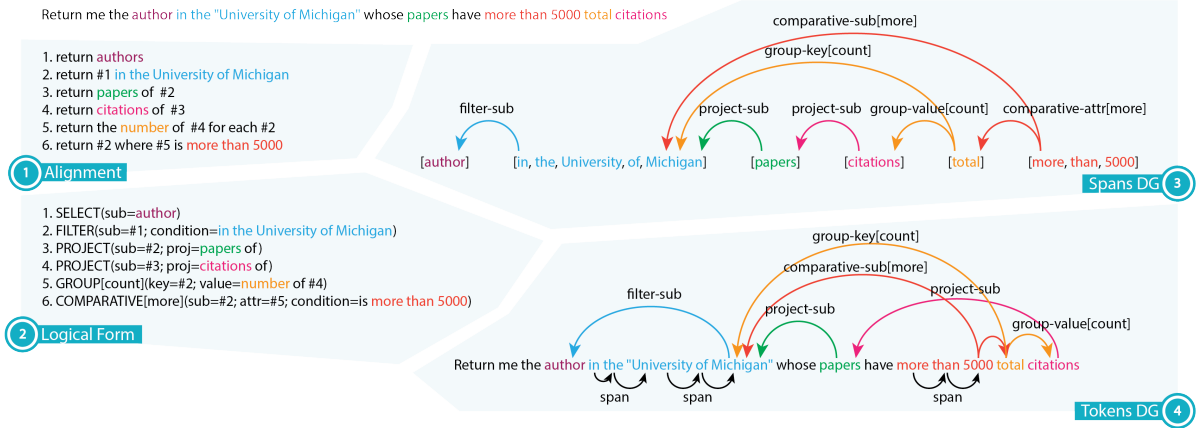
Return me the author in the "University of Michigan" whose papers have more than 5000 total citations

1. return authors
2. return #1 in the University of Michigan
3. return papers of #2
4. return citations of #3
5. return the number of #4 for each #2
6. return #2 where #5 is more than 5000

1 Alignment

comparative-sub[more]
group-key[count]
filter-sub
project-sub
project-sub
group-value[count]
comparative-attr[more]

[author] [in, the, University, of, Michigan] [papers] [citations] [total] [more, than, 5000]

Spans DG 3

1. SELECT(sub=author)
2. FILTER(sub=#1; condition=in the University of Michigan)
3. PROJECT(sub=#2; proj=papers of)
4. PROJECT(sub=#3; proj=citations of)
5. GROUP[count](key=#2; value=number of #4)
6. COMPARATIVE[more](sub=#2; attr=#5; condition=is more than 5000)

2 Logical Form

group-key[count]
comparative-sub[more]
filter-sub
project-sub
project-sub
group-value[count]

Return me the author in the "University of Michigan" whose papers have more than 5000 total citations

span span span

Tokens DG 4